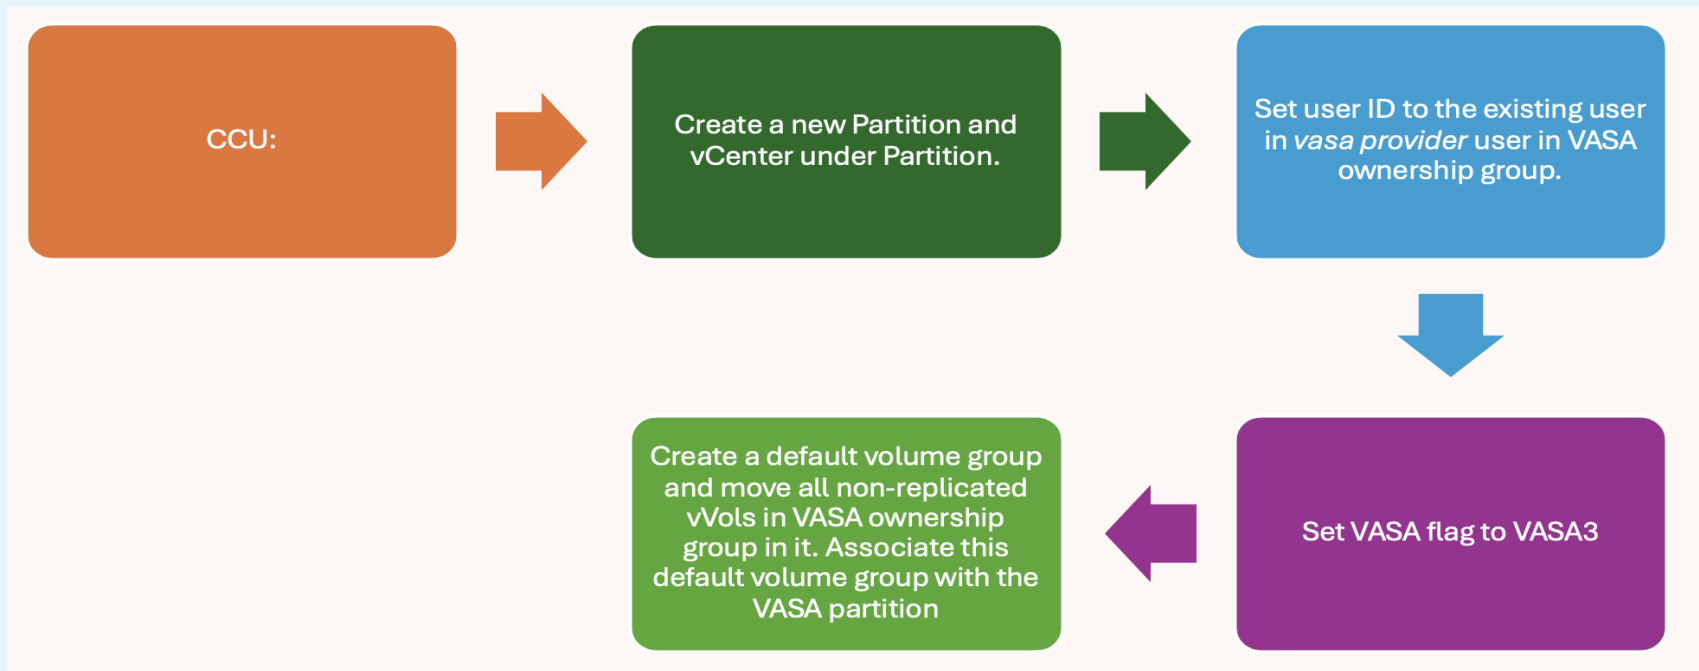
CCU:

Create a new Partition and vCenter under Partition.

Set user ID to the existing user in vasa provider user in VASA ownership group.

Set VASA flag to VASA3

Create a default volume group and move all non-replicated vVols in VASA ownership group in it. Associate this default volume group with the VASA partition